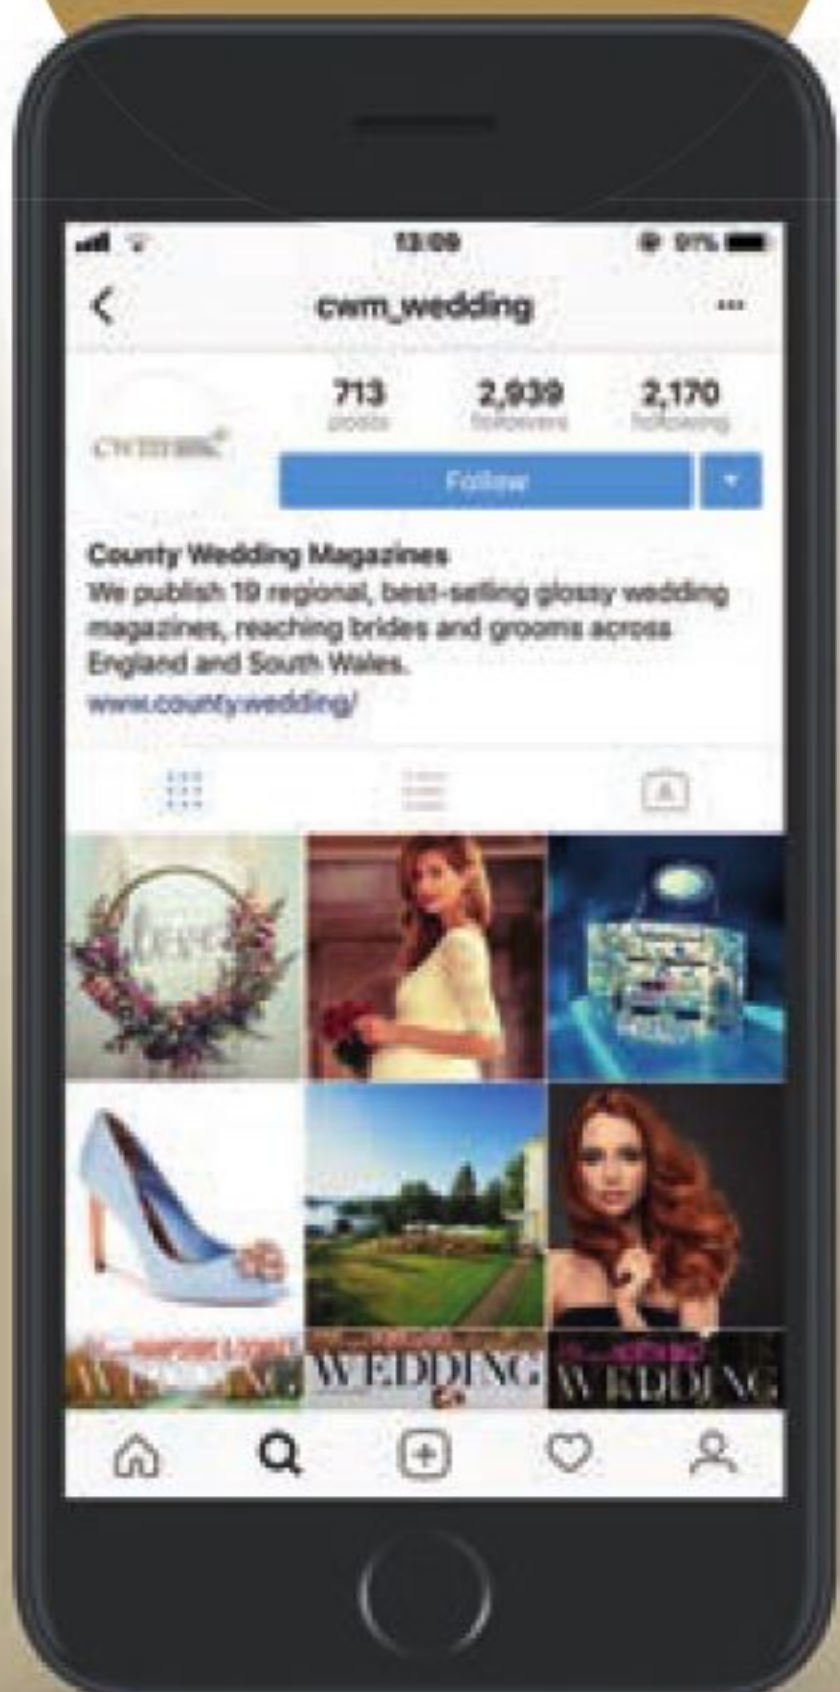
13:09

91%

cwm_wedding

...

713 posts

2,939 followers

2,170 following

cwm

Follow

County Wedding Magazines
We publish 19 regional, best-selling glossy wedding magazines, reaching brides and grooms across England and South Wales.
www.county.wedding/

love

WEDDING

WEDDING